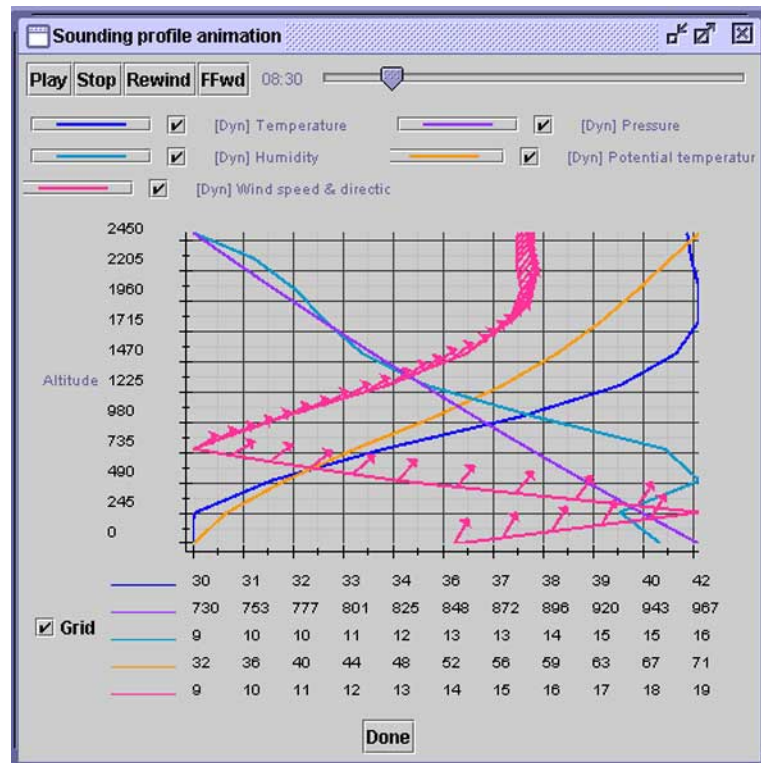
Sounding profile animation

Play Stop Rewind FFwd 08:30

[Dyn] Temperature
[Dyn] Pressure
[Dyn] Humidity
[Dyn] Potential temperatur
[Dyn] Wind speed & directic

Altitude

2450
2205
1960
1715
1470
1225
980
735
490
245
0

| 30 | 31 | 32 | 33 | 34 | 36 | 37 | 38 | 39 | 40 | 42 |
|---|---|---|---|---|---|---|---|---|---|---|
| 730 | 753 | 777 | 801 | 825 | 848 | 872 | 896 | 920 | 943 | 967 |
| 9 | 10 | 10 | 11 | 12 | 13 | 13 | 14 | 15 | 15 | 16 |
| 32 | 36 | 40 | 44 | 48 | 52 | 56 | 59 | 63 | 67 | 71 |
| 9 | 10 | 11 | 12 | 13 | 14 | 15 | 16 | 17 | 18 | 19 |

Grid

Done